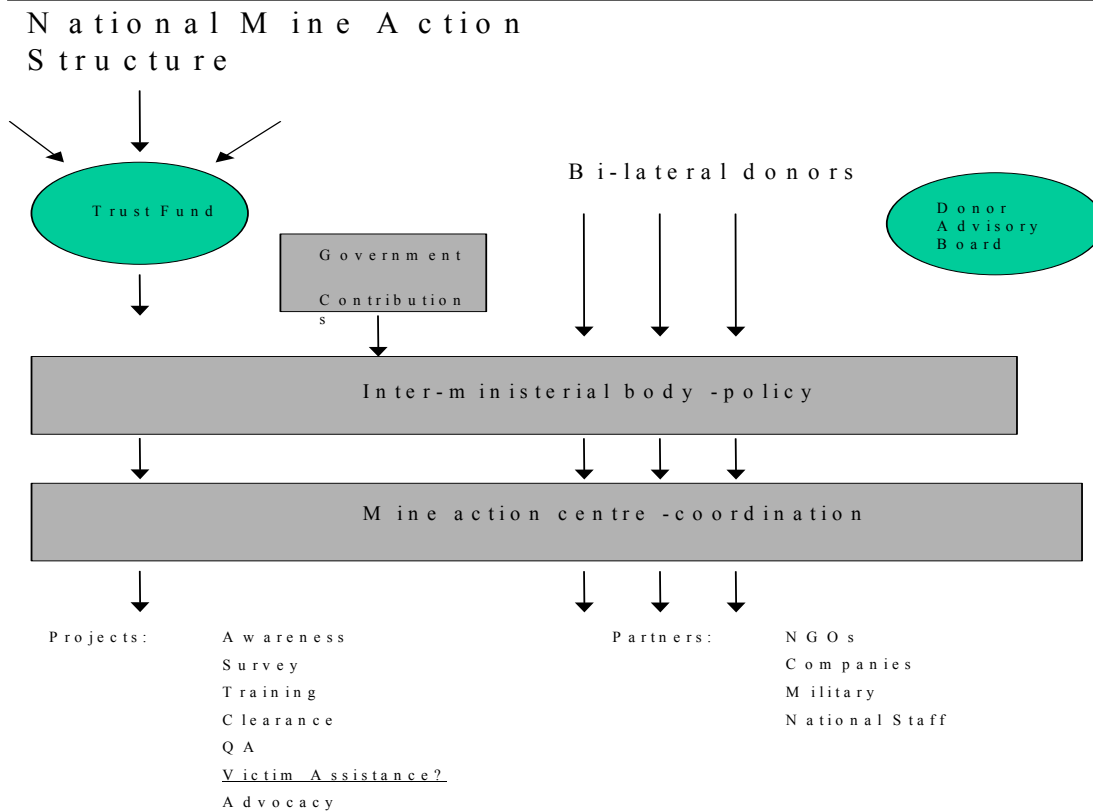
National Mine Action Structure

Trust Fund

Bi-lateral donors

Donor Advisory Board

Government Contributions

Inter-ministerial body -policy

Mine action centre -coordination

Projects:

Awareness
Survey
Training
Clearance
QA
Victim Assistance?
Advocacy

Partners:

NGOs
Companies
Military
National Staff